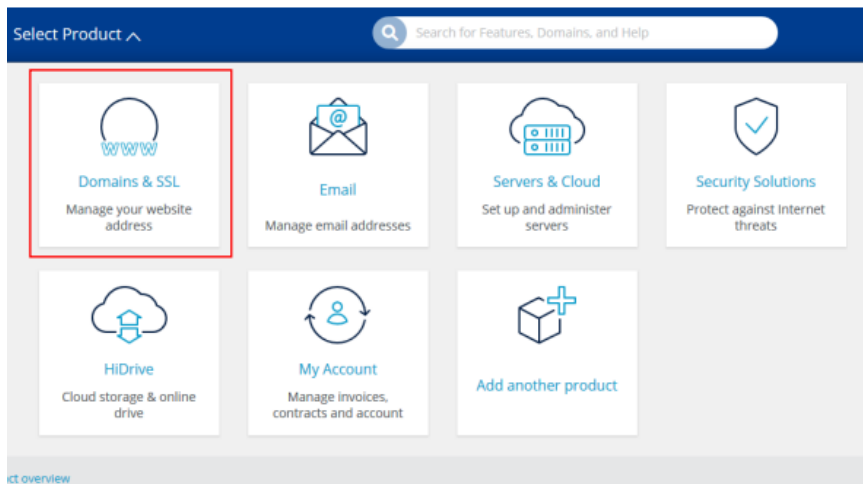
Select Product ^

Search for Features, Domains, and Help

WWW

Domains & SSL

Manage your website address

@

Email

Manage email addresses

Servers & Cloud

Set up and administer servers

Security Solutions

Protect against Internet threats

HiDrive

Cloud storage & online drive

My Account

Manage invoices, contracts and account

Add another product

ct overview